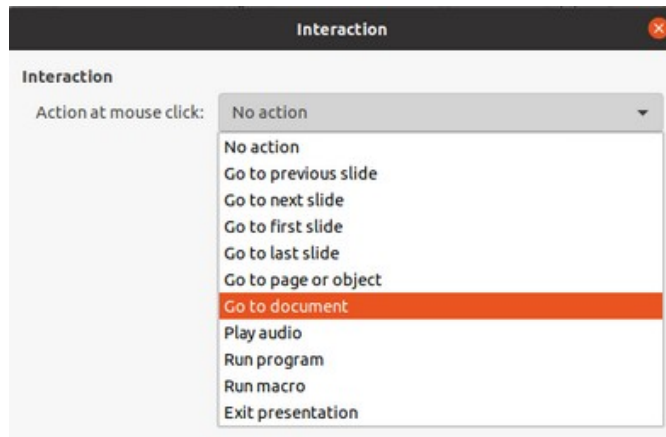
Interaction

Interaction

Action at mouse click: No action

No action
Go to previous slide
Go to next slide
Go to first slide
Go to last slide
Go to page or object
Go to document
Play audio
Run program
Run macro
Exit presentation